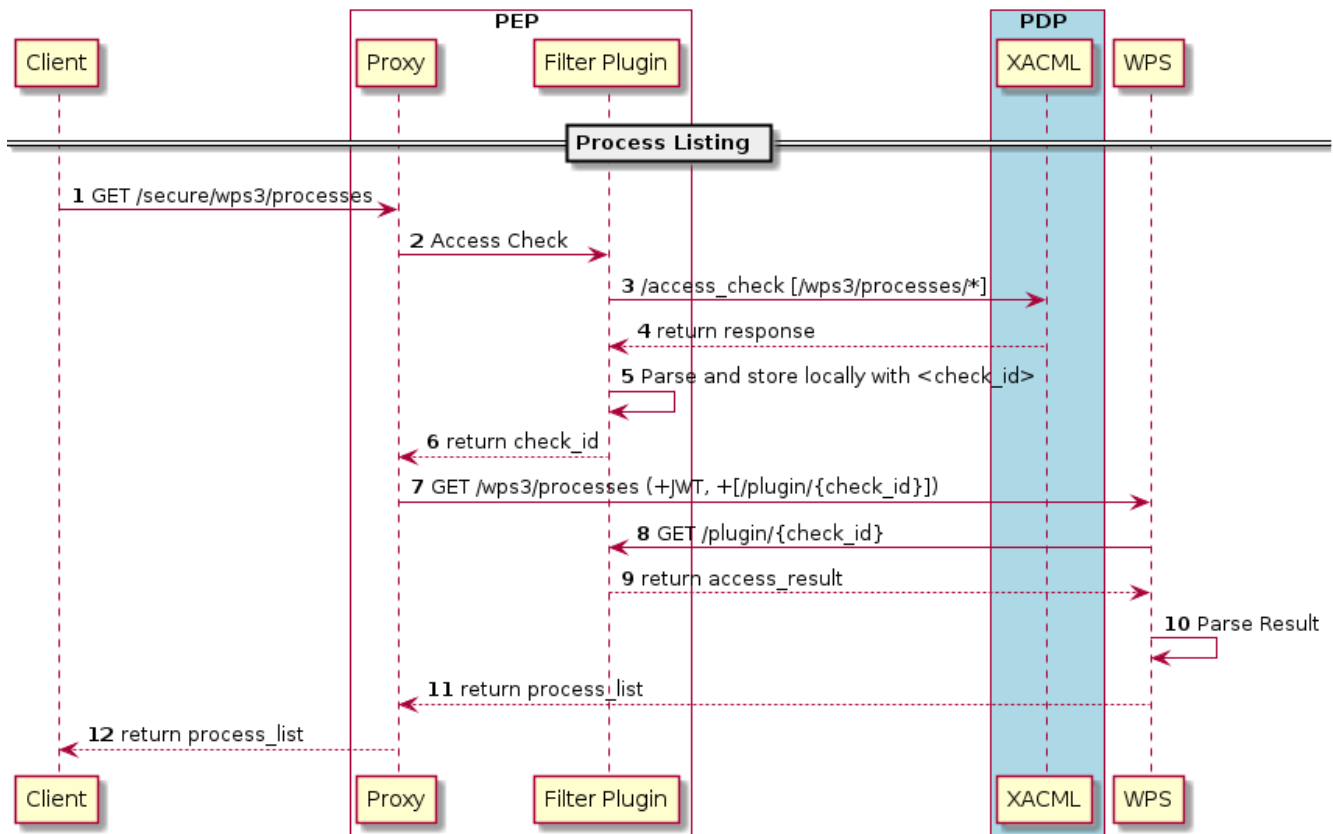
PEP

PDP

Client

Proxy

Filter Plugin

XACML

WPS

Process Listing

1 GET /secure/wps3/processes

2 Access Check

3 /access_check [/wps3/processes/*]

4 return response

5 Parse and store locally with <check_id>

6 return check_id

7 GET /wps3/processes (+JWT, +[/plugin/{check_id}])

8 GET /plugin/{check_id}

9 return access_result

10 Parse Result

11 return process_list

12 return process_list

Client

Proxy

Filter Plugin

XACML

WPS